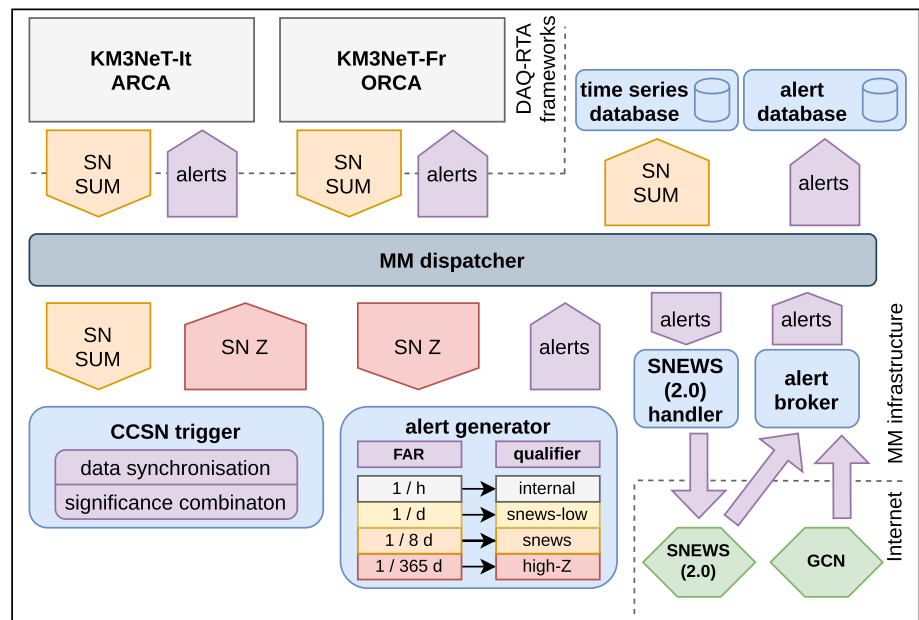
KM3NeT-It
ARCA

KM3NeT-Fr
ORCA

DAQ-RTA frameworks

time series database

alert database

SN SUM

alerts

SN SUM

alerts

SN SUM

alerts

MM dispatcher

SN SUM

SN Z

SN Z

alerts

alerts

alerts

MM infrastructure

CCSN trigger

data synchronisation

significance combinaton

alert generator

| FAR | qualifier |
|---|---|
| 1 / h | internal |
| 1 / d | snews-low |
| 1 / 8 d | snews |
| 1 / 365 d | high-Z |

SNEWS (2.0) handler

alert broker

Internet

SNEWS (2.0)

GCN